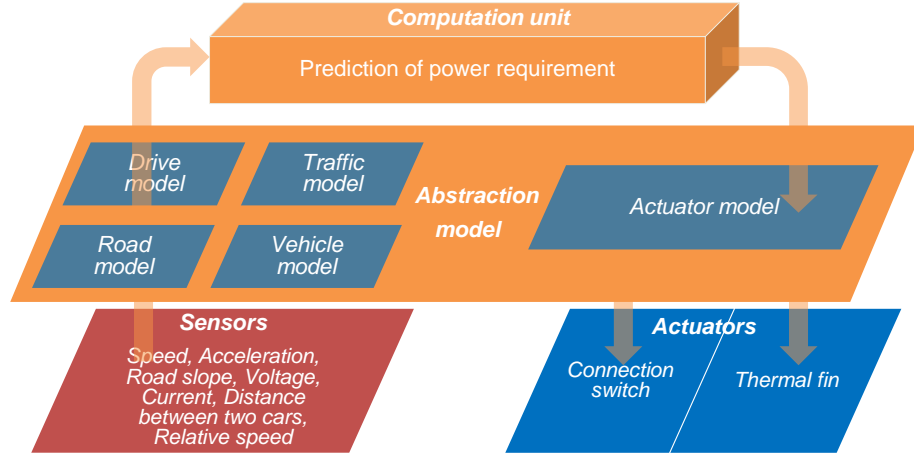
Computation unit

Prediction of power requirement

Drive model

Traffic model

Abstraction model

Actuator model

Road model

Vehicle model

Sensors

Speed, Acceleration, Road slope, Voltage, Current, Distance between two cars, Relative speed

Actuators

Connection switch

Thermal fin